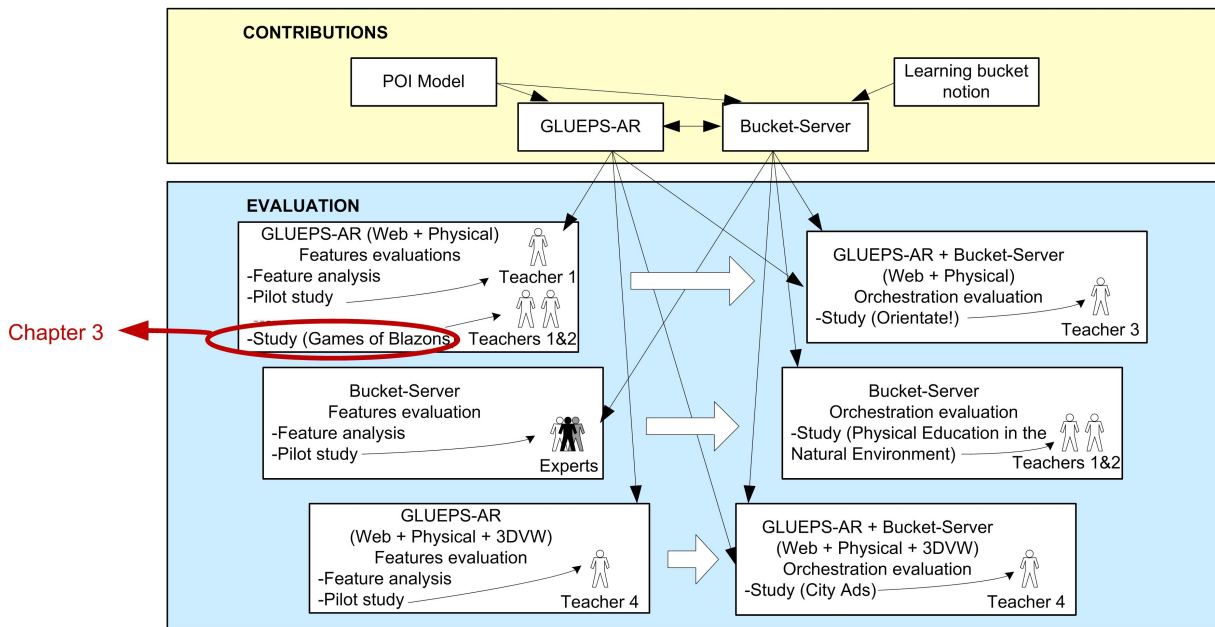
CONTRIBUTIONS

POI Model

Learning bucket notion

GLUEPS-AR

Bucket-Server

EVALUATION

GLUEPS-AR (Web + Physical)
Features evaluations
-Feature analysis
-Pilot study
-Study (Games of Blazons)
Teacher 1
Teachers 1&2

Chapter 3

GLUEPS-AR + Bucket-Server
(Web + Physical)
Orchestration evaluation
-Study (Orientate!)
Teacher 3

Bucket-Server
Features evaluation
-Feature analysis
-Pilot study
Experts

Bucket-Server
Orchestration evaluation
-Study (Physical Education in the Natural Environment)
Teachers 1&2

GLUEPS-AR
(Web + Physical + 3DVW)
Features evaluation
-Feature analysis
-Pilot study
Teacher 4

GLUEPS-AR + Bucket-Server
(Web + Physical + 3DVW)
Orchestration evaluation
-Study (City Ads)
Teacher 4